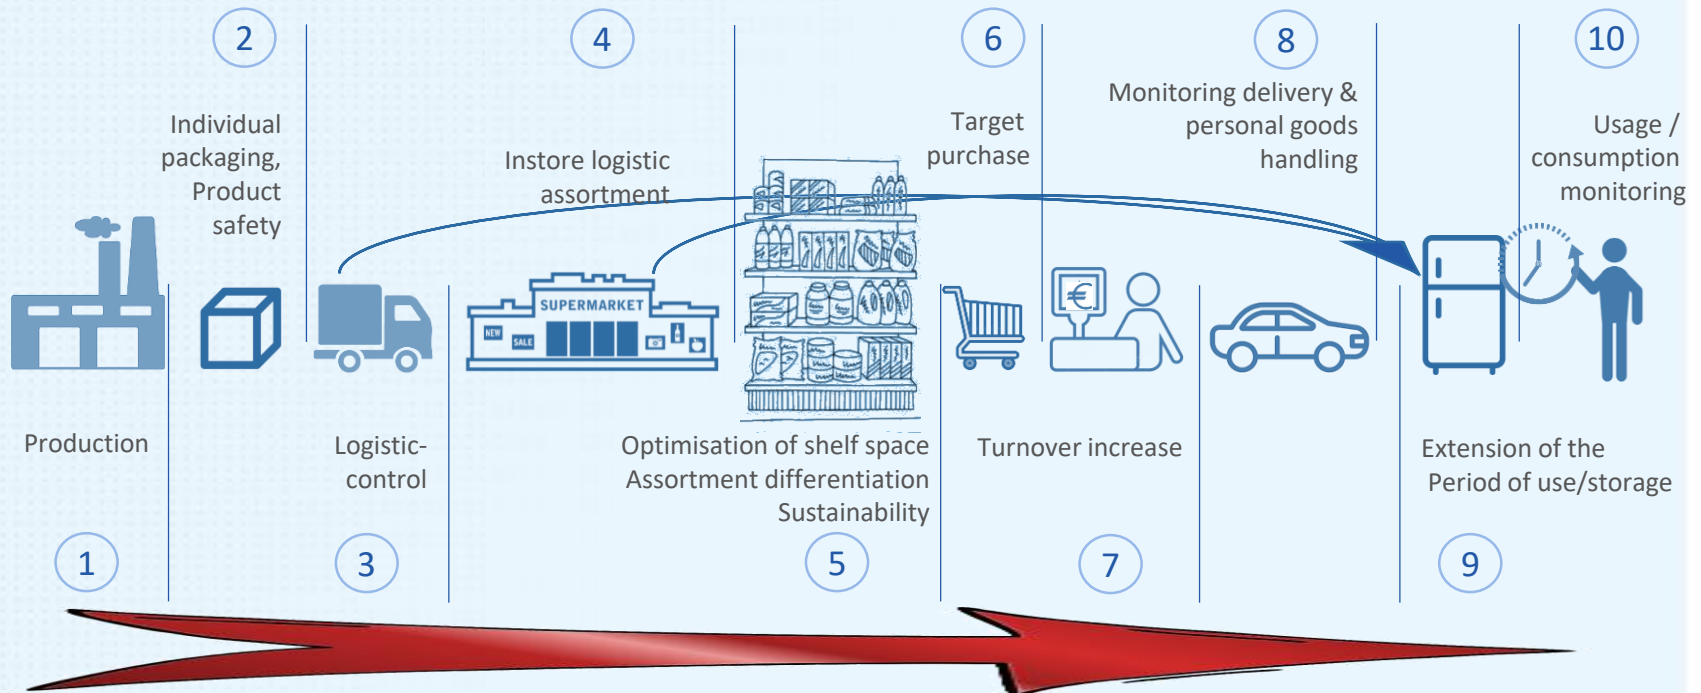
2

Individual packaging, Product safety

4

Instore logistic assortment

6

Target purchase

8

Monitoring delivery & personal goods handling

10

Usage / consumption monitoring

SUPERMARKET

NEW

SALE

Production

1

Logistic-control

3

Optimisation of shelf space Assortment differentiation Sustainability

5

Turnover increase

7

Extension of the Period of use/storage

9